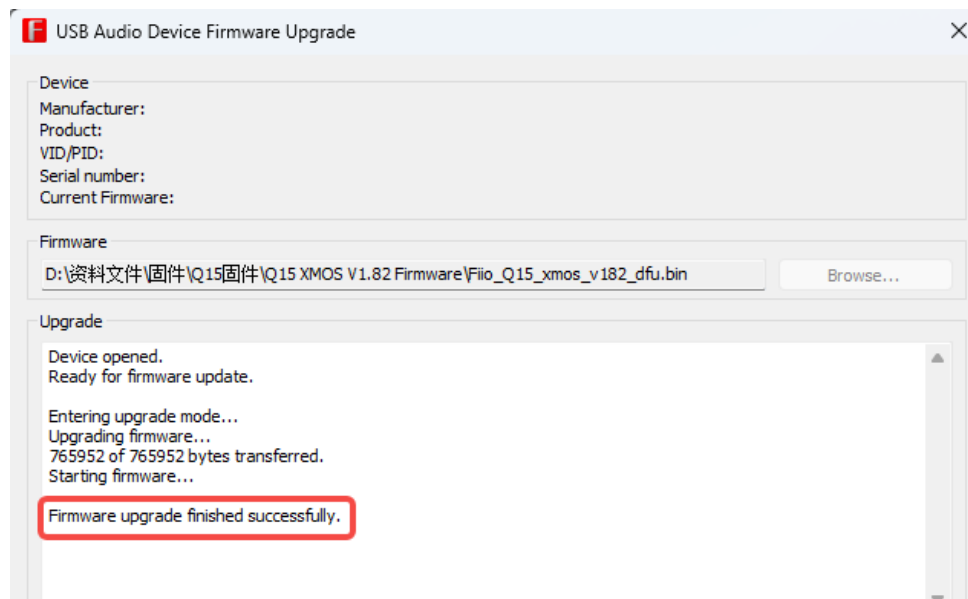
USB Audio Device Firmware Upgrade

Device
Manufacturer:
Product:
VID/PID:
Serial number:
Current Firmware:

Firmware
D:\资料文件\固件\Q15固件\Q15 XMOS V1.82 Firmware\Fiio_Q15_xmos_v182_dfu.bin
Browse...

Upgrade
Device opened.
Ready for firmware update.

Entering upgrade mode...
Upgrading firmware...
765952 of 765952 bytes transferred.
Starting firmware...

Firmware upgrade finished successfully.